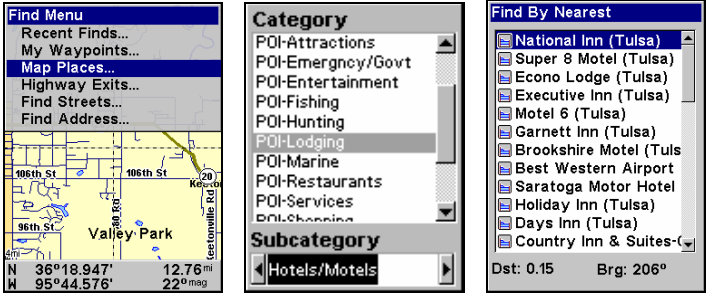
Find Menu
Recent Finds...
My Waypoints...
Map Places...
Highway Exits...
Find Streets...
Find Address...

106th St
106th St
20
Keeto
80 Rd
Keetonville Rd
96th St
Valley Park
4mi

N 36°18.947' 12.76mi
W 95°44.576' 22°mag

Category
POI-Attractions
POI-Emergncy/Govt
POI-Entertainment
POI-Fishing
POI-Hunting
POI-Lodging
POI-Marine
POI-Restaurants
POI-Services
POI-Shopping

Subcategory
Hotels/Motels

Find By Nearest
National Inn (Tulsa)
Super 8 Motel (Tulsa)
Econo Lodge (Tulsa)
Executive Inn (Tulsa)
Motel 6 (Tulsa)
Garnett Inn (Tulsa)
Brookshire Motel (Tuls
Best Western Airport
Saratoga Motor Hotel
Holiday Inn (Tulsa)
Days Inn (Tulsa)
Country Inn & Suites-(

Dst: 0.15 Brg: 206°